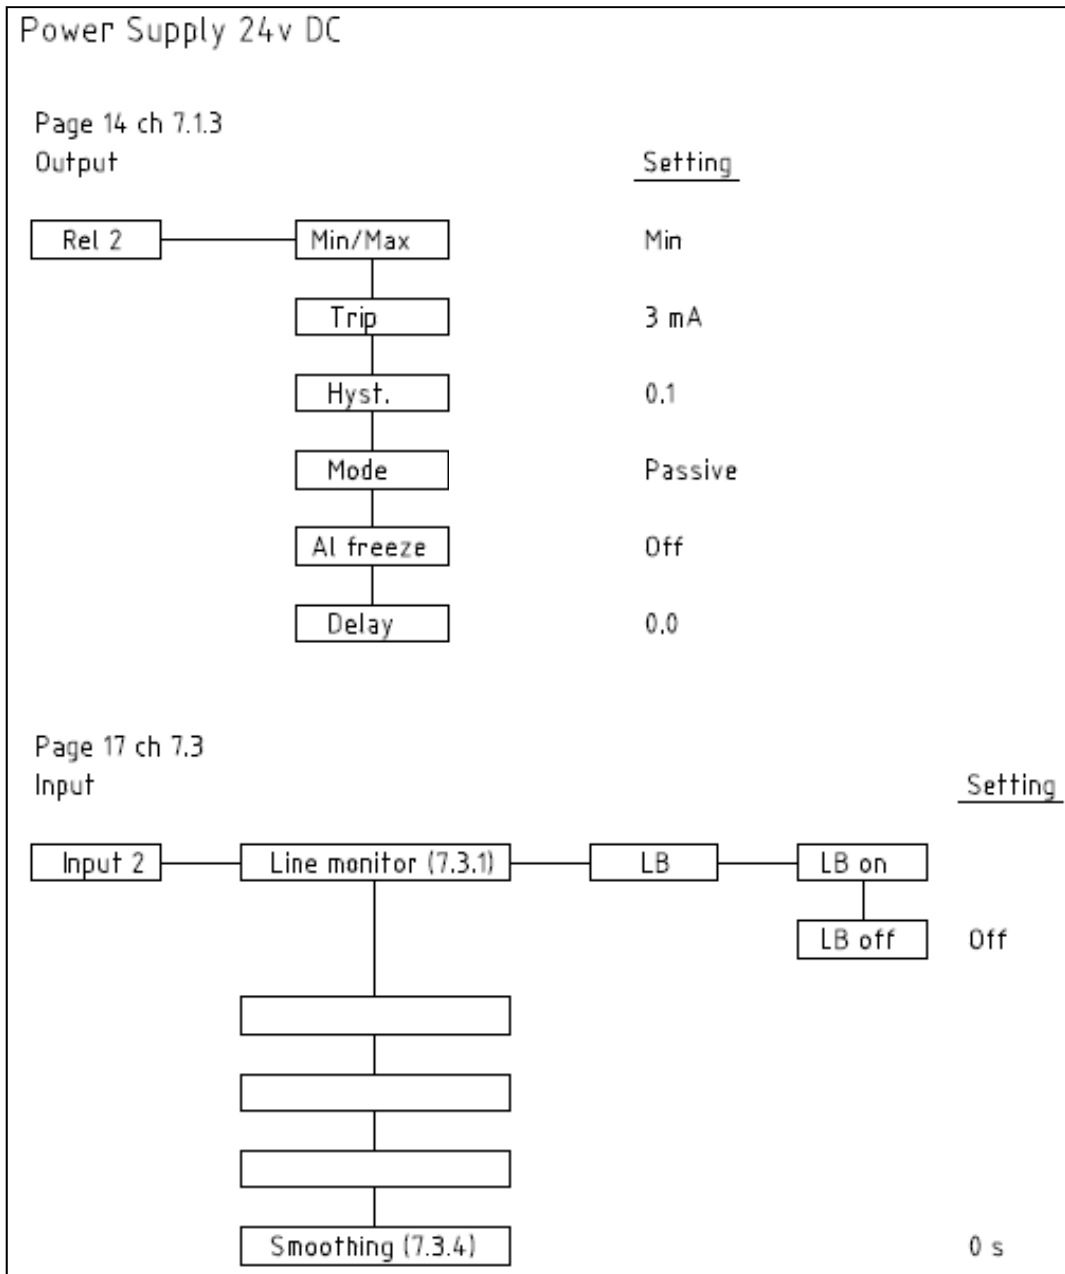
Power Supply 24v DC

Page 14 ch 7.1.3
Output

Setting

Rel 2
Min/Max
Trip
Hyst.
Mode
Al freeze
Delay

Min
3 mA
0.1
Passive
Off
0.0

Page 17 ch 7.3
Input

Setting

Input 2
Line monitor (7.3.1)
LB
LB on
LB off
Off

Smoothing (7.3.4)
0 s